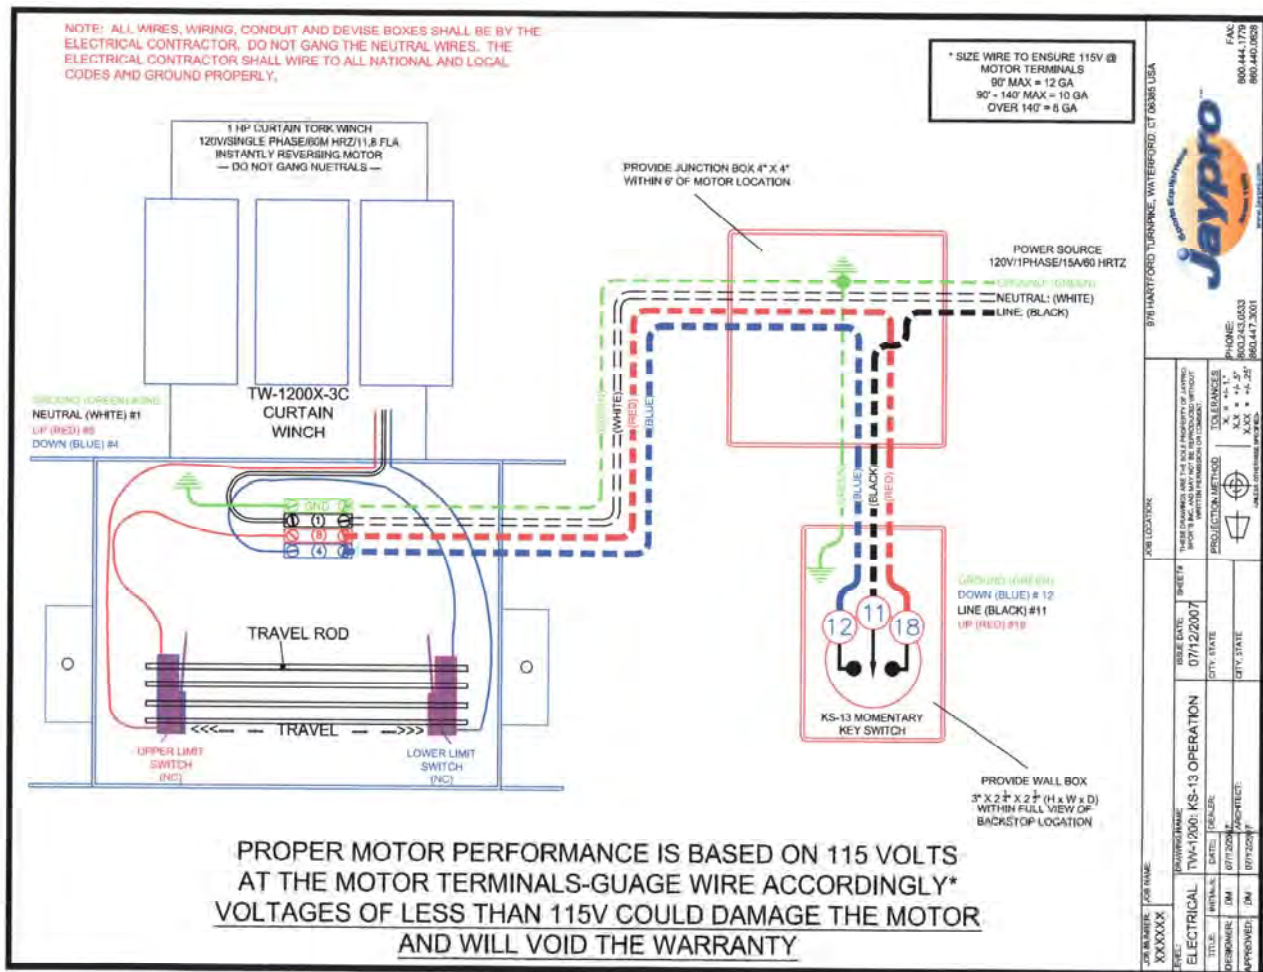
NOTE: ALL WIRES, WIRING, CONDUIT AND DEVISE BOXES SHALL BE BY THE ELECTRICAL CONTRACTOR. DO NOT GANG THE NEUTRAL WIRES. THE ELECTRICAL CONTRACTOR SHALL WIRE TO ALL NATIONAL AND LOCAL CODES AND GROUND PROPERLY.

* SIZE WIRE TO ENSURE 115V @ MOTOR TERMINALS
90' MAX = 12 GA
90' - 140' MAX = 10 GA
OVER 140' = 8 GA

1 HP CURTAIN TORK WINCH
120V/SINGLE PHASE/60M HRZ/11.8 FLA
INSTANTLY REVERSING MOTOR
— DO NOT GANG NUETRALS —

PROVIDE JUNCTION BOX 4" X 4" WITHIN 6' OF MOTOR LOCATION

POWER SOURCE
120V/1PHASE/15A/60 HRTZ
GROUND: (GREEN)
NEUTRAL: (WHITE)
LINE: (BLACK)

GROUND (GREEN) #GND
NEUTRAL (WHITE) #1
UP (RED) #8
DOWN (BLUE) #4

TW-1200X-3C CURTAIN WINCH

(GREEN) (WHITE) (RED) (BLUE)

GND
1
8
4

(GREEN) (BLUE) (BLACK) (RED)

GROUND (GREEN)
DOWN (BLUE) # 12
LINE (BLACK) #11
UP (RED) #18

12 11 18

TRAVEL ROD

<<<— — TRAVEL — —>>>

UPPER LIMIT SWITCH (NC)

LOWER LIMIT SWITCH (NC)

KS-13 MOMENTARY KEY SWITCH

PROVIDE WALL BOX
3" X 2$\frac{1}{4}$" X 2$\frac{1}{2}$" (H x W x D)
WITHIN FULL VIEW OF BACKSTOP LOCATION

PROPER MOTOR PERFORMANCE IS BASED ON 115 VOLTS AT THE MOTOR TERMINALS-GUAGE WIRE ACCORDINGLY*
VOLTAGES OF LESS THAN 115V COULD DAMAGE THE MOTOR AND WILL VOID THE WARRANTY

976 HARTFORD TURNPIKE, WATERFORD, CT 06385 USA
Jaypro Sports Equipment
PHONE: 800.243.0533 860.447.3001
FAX: 800.444.1779 860.440.0628

JOB NUMBER: XXXXXX
JOB NAME:
JOB LOCATION:
LEVEL: ELECTRICAL
DRAWING NAME: TW-1200: KS-13 OPERATION
ISSUE DATE: 07/12/2007
SHEET#
THESE DRAWINGS ARE THE SOLE PROPERTY OF JAYPRO SPORTS INC. AND MAY NOT BE REPRODUCED WITHOUT WRITTEN PERMISSION OR CONSENT.
PROJECTION METHOD
TOLERANCES
X = +/- 1"
X.X = +/- .5"
X.XX = +/- .25"
UNLESS OTHERWISE SPECIFIED
TITLE: INITIALS: DATE:
DESIGNER: DM 07/12/2007
DEALER:
CITY, STATE
APPROVED: DM 07/12/2007
ARCHITECT:
CITY, STATE